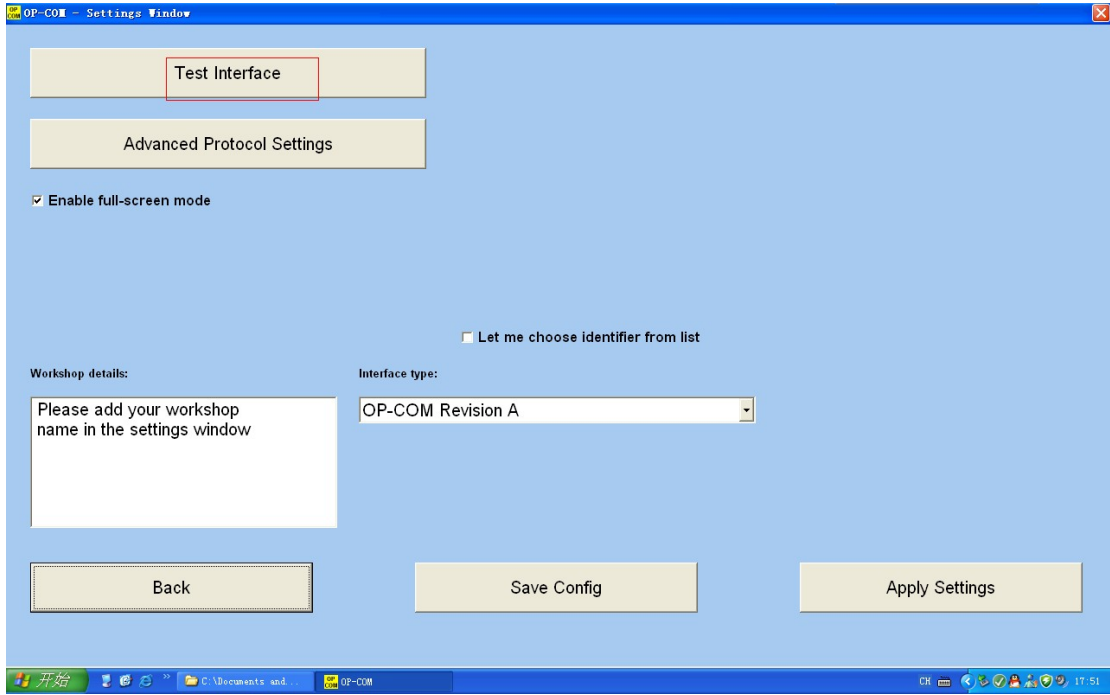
OP-COM - Settings Window

Test Interface

Advanced Protocol Settings

☑ Enable full-screen mode

☐ Let me choose identifier from list

Workshop details:

Please add your workshop name in the settings window

Interface type:

OP-COM Revision A

Back

Save Config

Apply Settings

开始

C:\Documents and...

OP-COM

CH

17:51